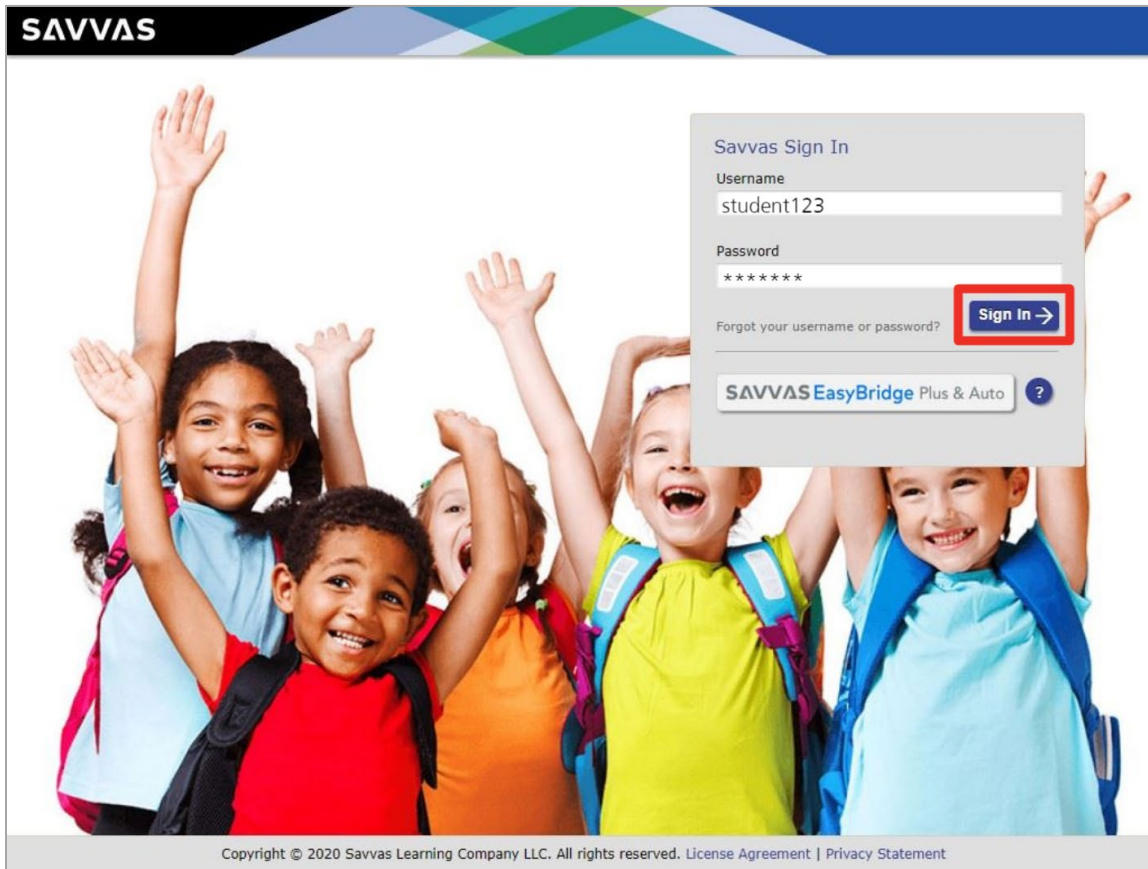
SAVVAS

Savvas Sign In
Username
student123
Password
*******
Forgot your username or password?
Sign In →
SAVVAS EasyBridge Plus & Auto
?

Copyright © 2020 Savvas Learning Company LLC. All rights reserved. License Agreement | Privacy Statement